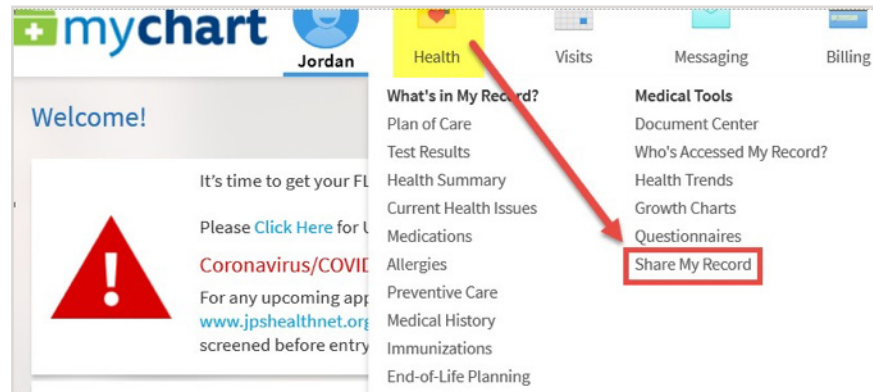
mychart
Jordan
Health
Visits
Messaging
Billing

Welcome!

It's time to get your FL

Please Click Here for U

Coronavirus/COVID

For any upcoming app www.jpshealthnet.org screened before entry

What's in My Record?
Plan of Care
Test Results
Health Summary
Current Health Issues
Medications
Allergies
Preventive Care
Medical History
Immunizations
End-of-Life Planning

Medical Tools
Document Center
Who's Accessed My Record?
Health Trends
Growth Charts
Questionnaires
Share My Record